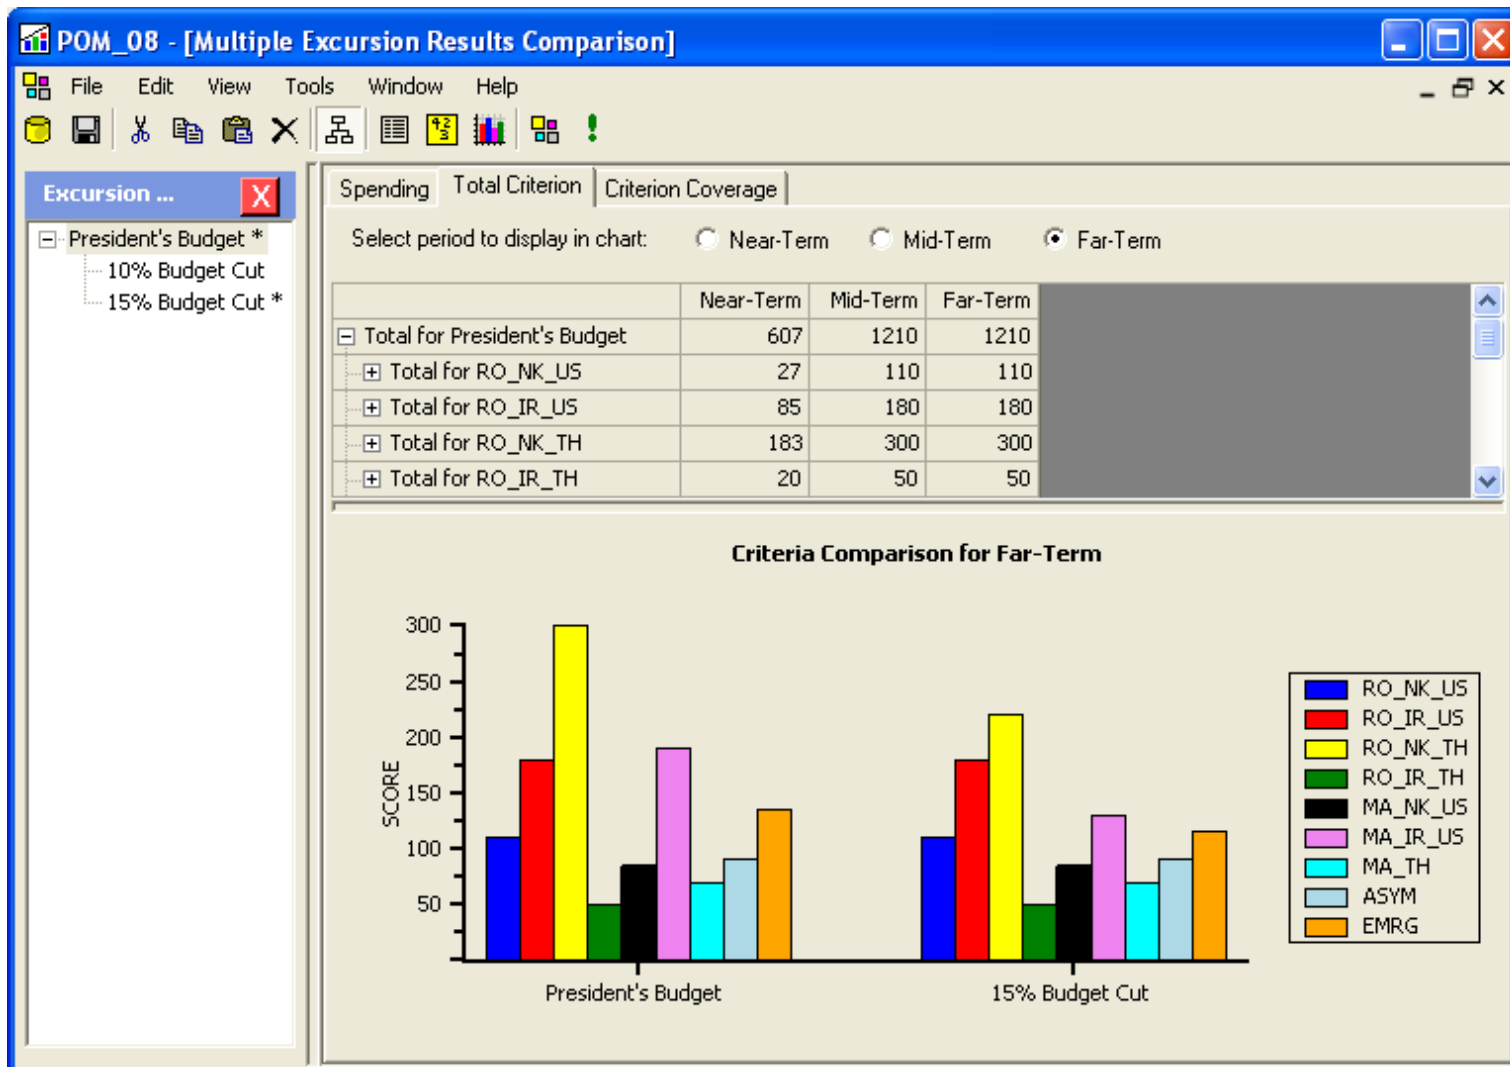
POM_08 - [Multiple Excursion Results Comparison]

File Edit View Tools Window Help

Excursion ...

President's Budget *
10% Budget Cut
15% Budget Cut *

Spending | Total Criterion | Criterion Coverage

Select period to display in chart: Near-Term Mid-Term Far-Term

| | Near-Term | Mid-Term | Far-Term |
|---|---|---|---|
| Total for President's Budget | 607 | 1210 | 1210 |
| Total for RO_NK_US | 27 | 110 | 110 |
| Total for RO_IR_US | 85 | 180 | 180 |
| Total for RO_NK_TH | 183 | 300 | 300 |
| Total for RO_IR_TH | 20 | 50 | 50 |

Criteria Comparison for Far-Term

SCORE

300
250
200
150
100
50

President's Budget
15% Budget Cut

RO_NK_US
RO_IR_US
RO_NK_TH
RO_IR_TH
MA_NK_US
MA_IR_US
MA_TH
ASYM
EMRG